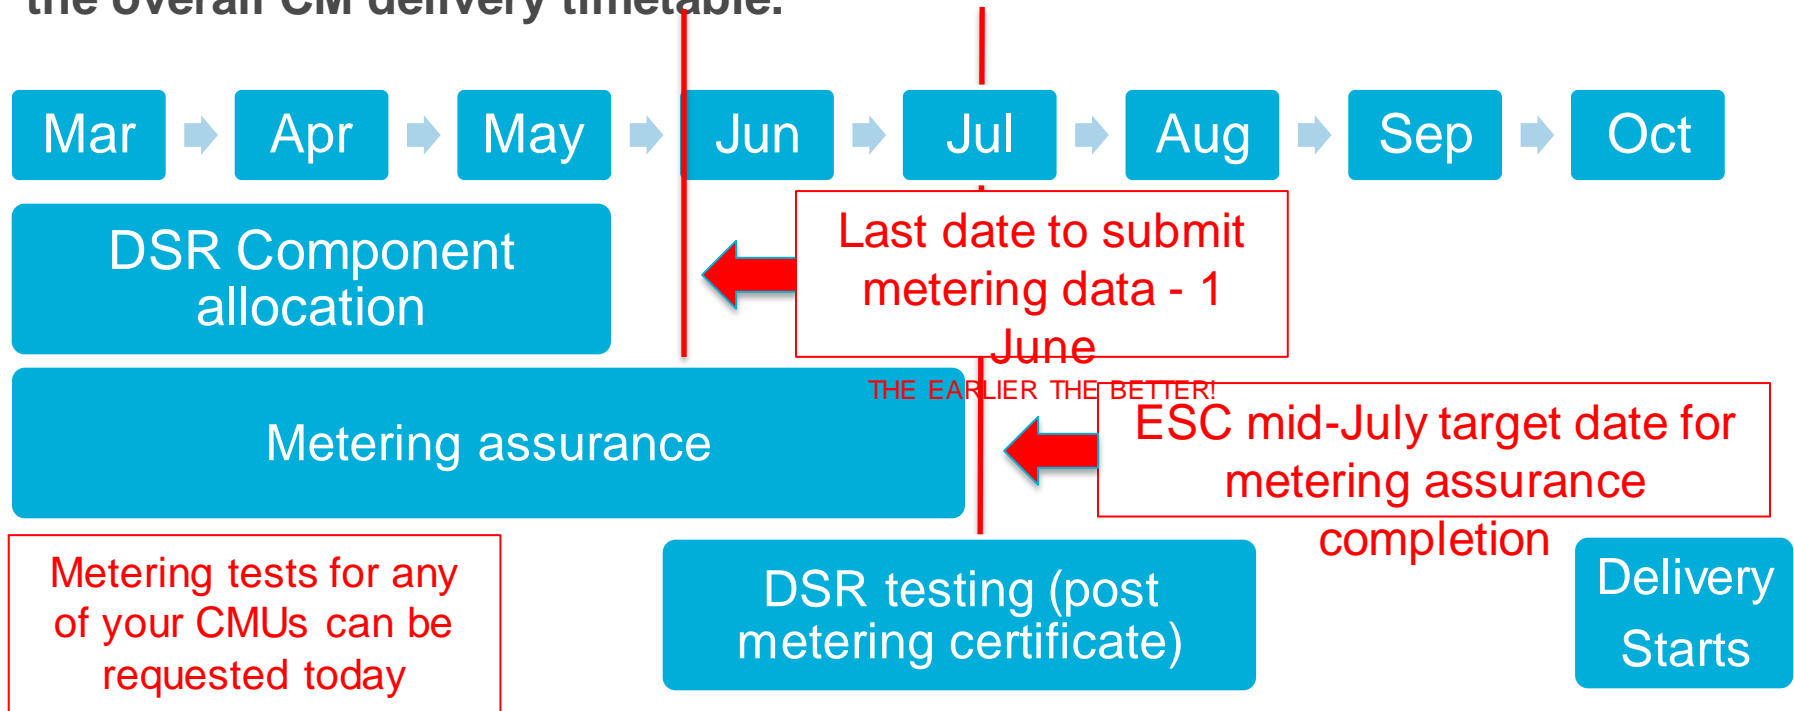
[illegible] overall CM delivery timetable:

Mar
Apr
May
Jun
Jul
Aug
Sep
Oct

DSR Component allocation

Last date to submit metering data - 1 June

THE EARLIER THE BETTER!

Metering assurance

ESC mid-July target date for metering assurance completion

Metering tests for any of your CMUs can be requested today

DSR testing (post metering certificate)

Delivery Starts